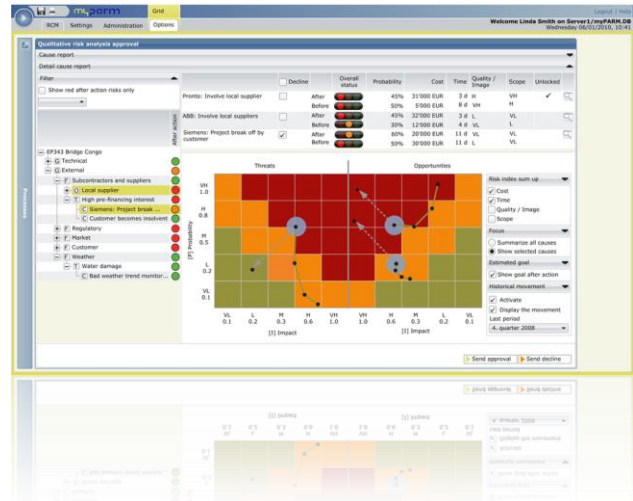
myParm

Grid

RCM Settings Administration Options

Logout | Help

Welcome Linda Smith on Server1/myPARM.db
Wednesday 06/01/2010, 10:41

Qualitative risk analysis approval

Cause report

Detail cause report

Filter

Show red after action risks only

EP343 Bridge Congo
G Technical
G External
F Subcontractors and suppliers
G Local supplier
T High pre-financing interest
C Siemens: Project break ...
C Customer becomes insolvent
F Regulatory
F Market
F Customer
F Weather
T Water damage
C Bad weather trend monitor...

Processes

After action

| | Decline | | Overall status | Probability | Cost | Time | Quality / Image | Scope | Unlocked |
|---|---|---|---|---|---|---|---|---|---|
| Pronto: Involve local supplier | | After | | 45% | 31'000 EUR | 3 d | H | VH | ✔ |
| | | Before | | 50% | 5'000 EUR | 8 d | VH | H | |
| ABB: Involve local suppliers | | After | | 45% | 32'000 EUR | 3 d | L | VL | |
| | | Before | | 30% | 12'000 EUR | 4 d | VL | L | |
| Siemens: Project break off by customer | ✔ | After | | 60% | 20'000 EUR | 11 d | L | VL | |
| | | Before | | 50% | 3'000 EUR | 11 d | VL | VL | |

Threats

Opportunities

[P] Probability

VH 1.0
H 0.8
M 0.5
L 0.2
VL 0.1

VL 0.1
L 0.2
M 0.3
H 0.6
VH 1.0
[I] Impact

VH 1.0
H 0.6
M 0.3
L 0.2
VL 0.1
[I] Impact

Risk index sum up
✔ Cost
✔ Time
Quality / Image
Scope

Focus
Summarize all causes
Show selected causes

Estimated goal
✔ Show goal after action

Historical movement
✔ Activate
✔ Display the movement
Last period
4. quarter 2008

Send approval
Send decline